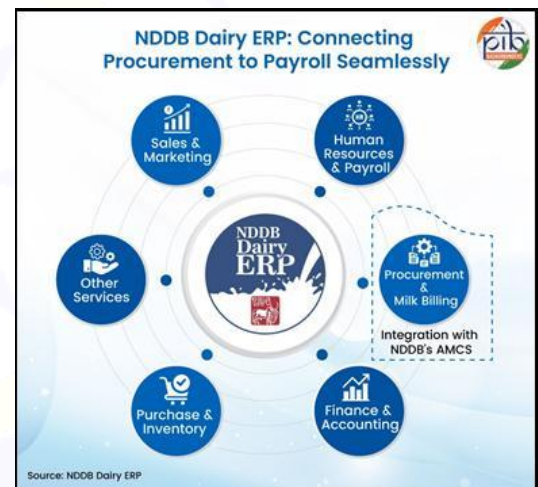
NDDB Dairy ERP: Connecting Procurement to Payroll Seamlessly

pib

Sales & Marketing

Human Resources & Payroll

Other Services

NDDB Dairy ERP

Procurement & Milk Billing

Integration with NDDB's AMCS

Purchase & Inventory

Finance & Accounting

Source: NDDB Dairy ERP